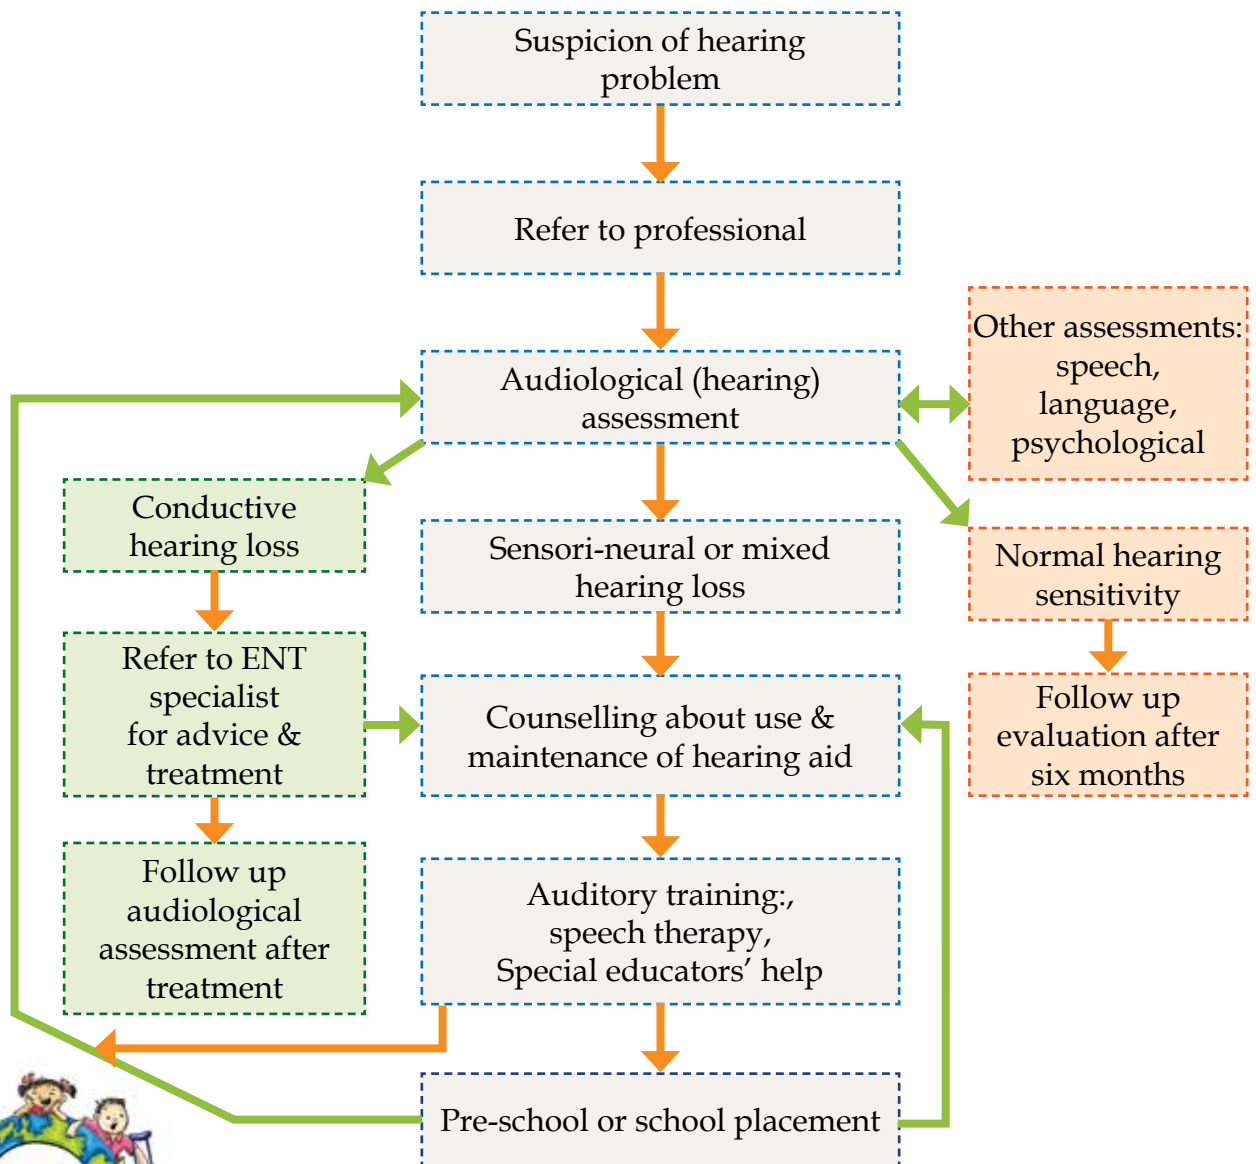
Suspicion of hearing problem

Refer to professional

Audiological (hearing) assessment

Other assessments: speech, language, psychological

Conductive hearing loss

Sensori-neural or mixed hearing loss

Normal hearing sensitivity

Refer to ENT specialist for advice & treatment

Counselling about use & maintenance of hearing aid

Follow up evaluation after six months

Follow up audiological assessment after treatment

Auditory training:, speech therapy, Special educators' help

Pre-school or school placement